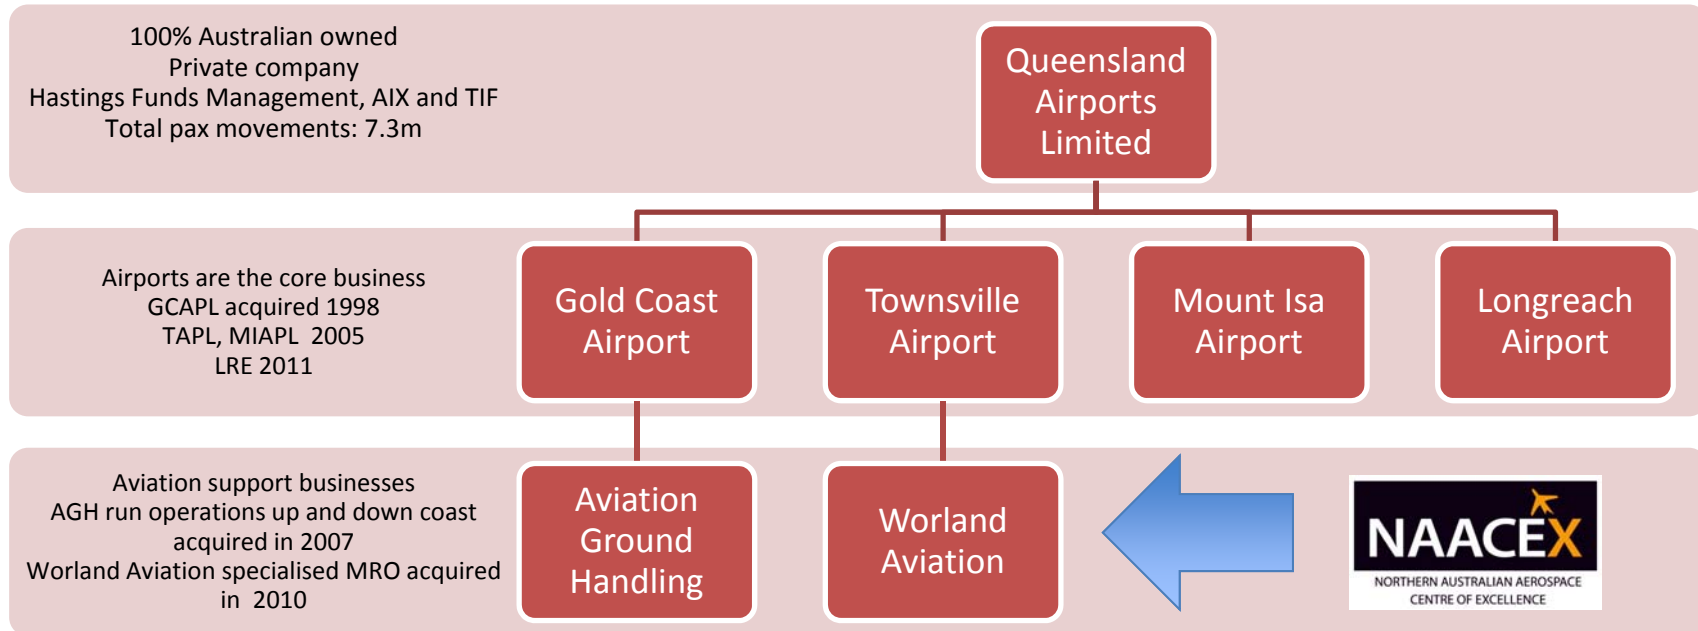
100% Australian owned
Private company
Hastings Funds Management, AIX and TIF
Total pax movements: 7.3m

Queensland Airports Limited

Airports are the core business
GCAPL acquired 1998
TAPL, MIAPL 2005
LRE 2011

Gold Coast Airport

Townsville Airport

Mount Isa Airport

Longreach Airport

Aviation support businesses
AGH run operations up and down coast acquired in 2007
Worland Aviation specialised MRO acquired in 2010

Aviation Ground Handling

Worland Aviation

NAACEX
NORTHERN AUSTRALIAN AEROSPACE CENTRE OF EXCELLENCE